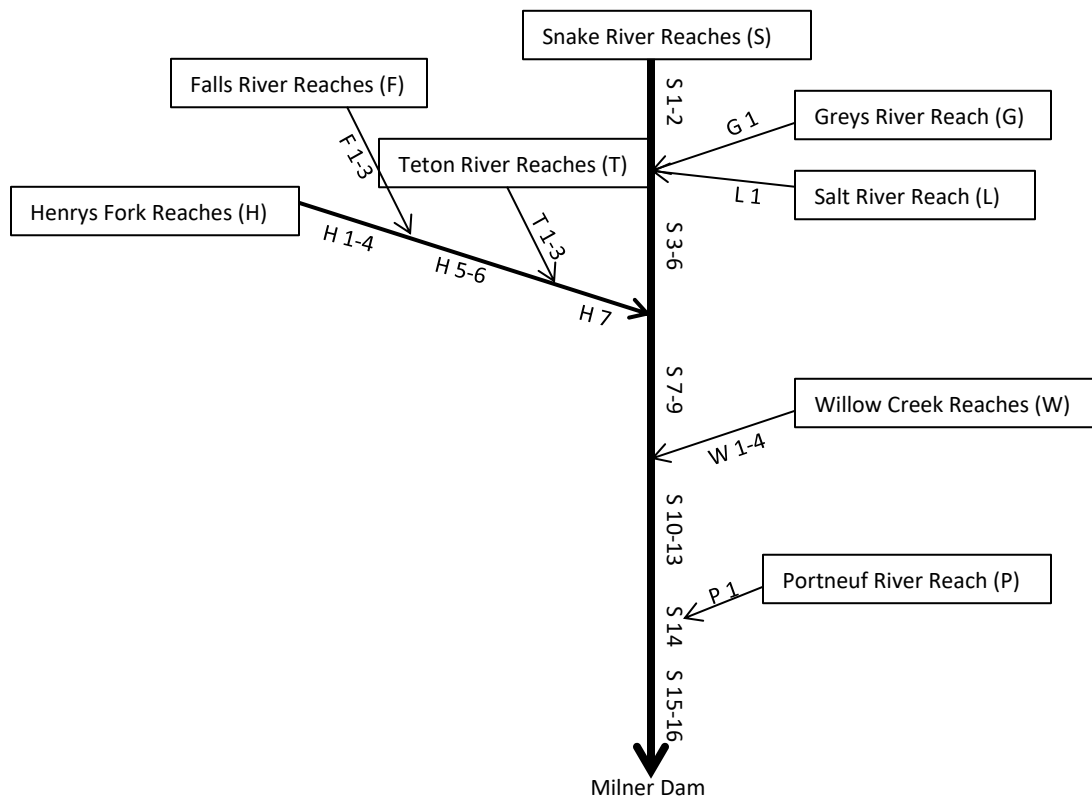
Snake River Reaches (S)

Falls River Reaches (F)

S 1-2

Greys River Reach (G)

G 1

F 1-3

Teton River Reaches (T)

L 1

Salt River Reach (L)

Henrys Fork Reaches (H)

H 1-4

T 1-3

S 3-6

H 5-6

H 7

S 7-9

Willow Creek Reaches (W)

W 1-4

S 10-13

Portneuf River Reach (P)

P 1

S 14

S 15-16

Milner Dam